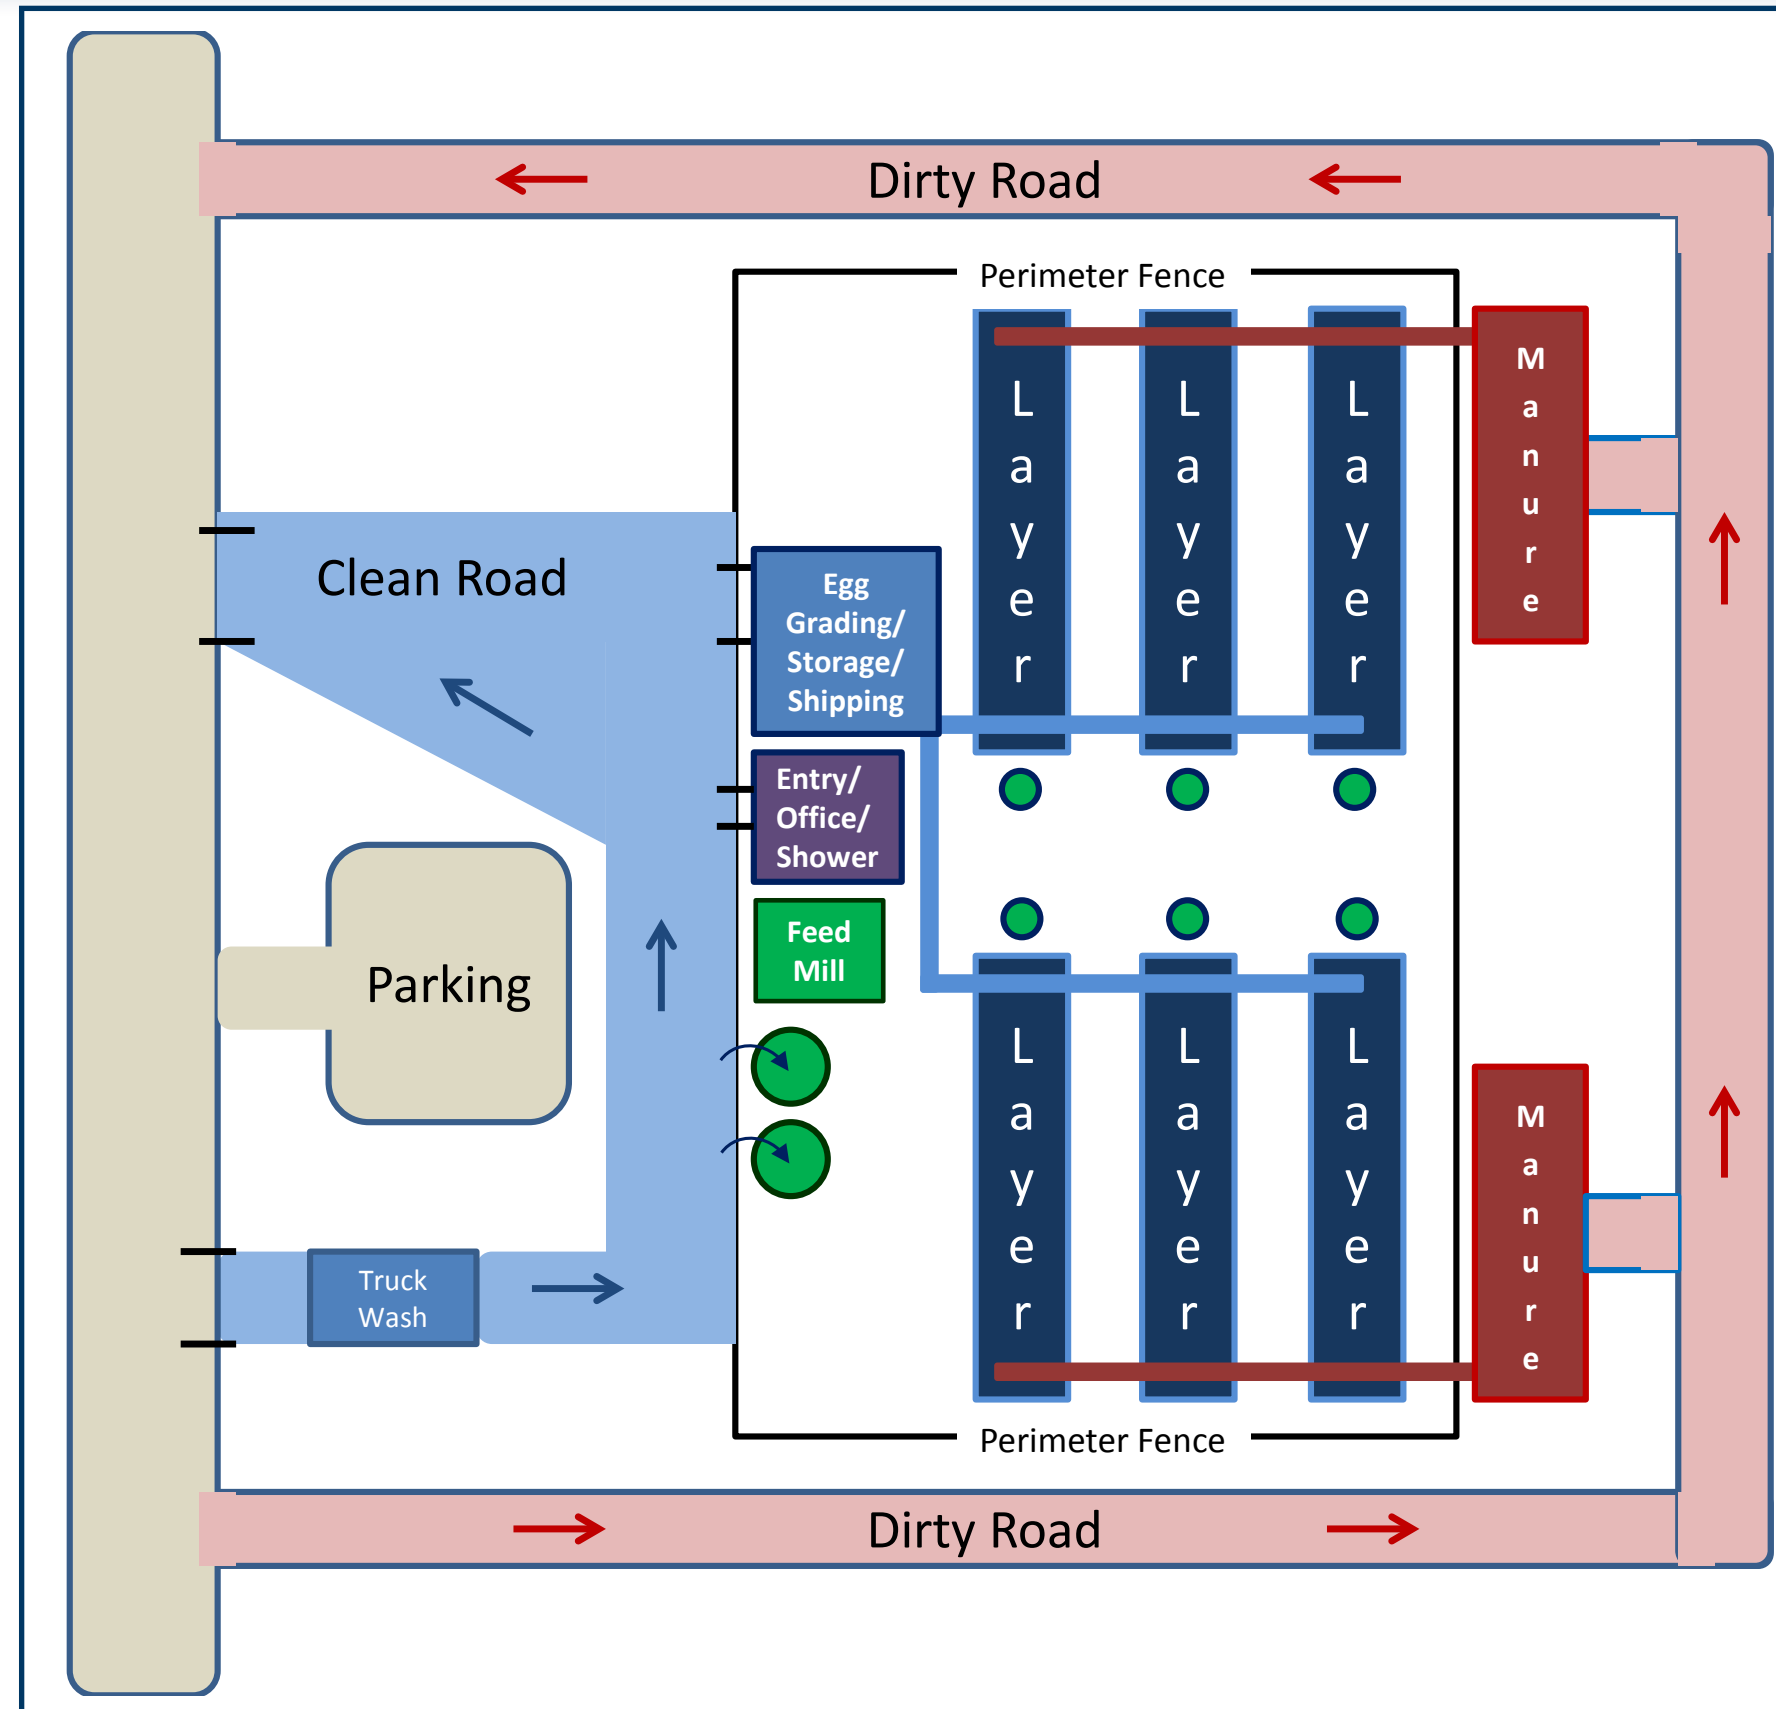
Dirty Road

Perimeter Fence

Layer

Layer

Layer

Manure

Clean Road

Egg Grading/ Storage/ Shipping

Entry/ Office/ Shower

Feed Mill

Parking

Layer

Layer

Layer

Manure

Truck Wash

Perimeter Fence

Dirty Road